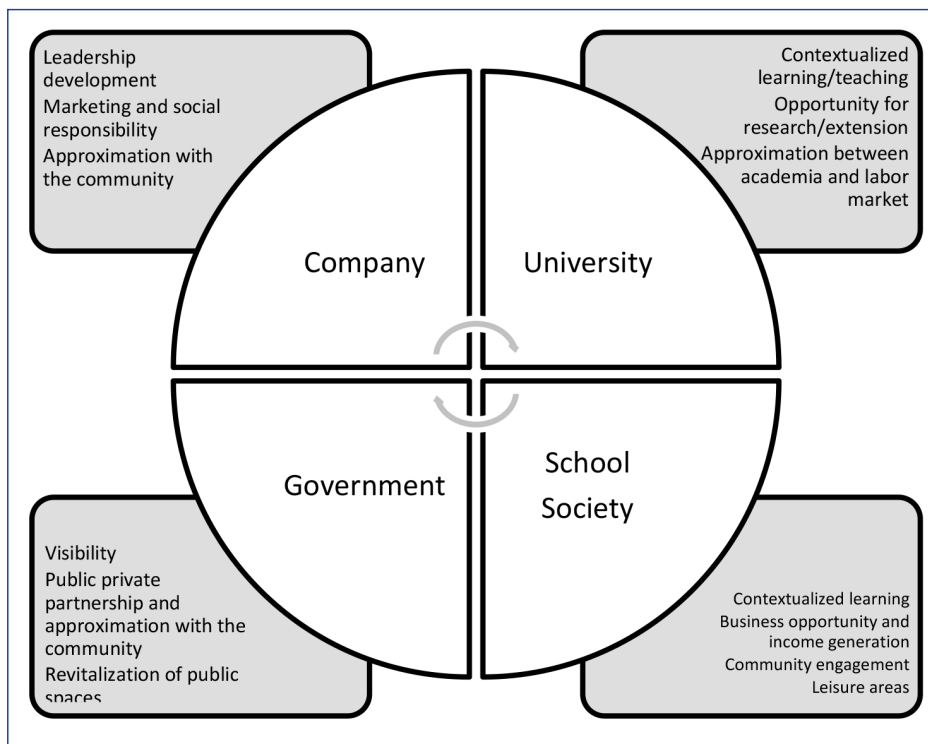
Leadership development
Marketing and social responsibility
Approximation with the community

Contextualized learning/teaching
Opportunity for research/extension
Approximation between academia and labor market

Company

University

Government

School Society

Visibility
Public private partnership and approximation with the community
Revitalization of public spaces

Contextualized learning
Business opportunity and income generation
Community engagement
Leisure areas